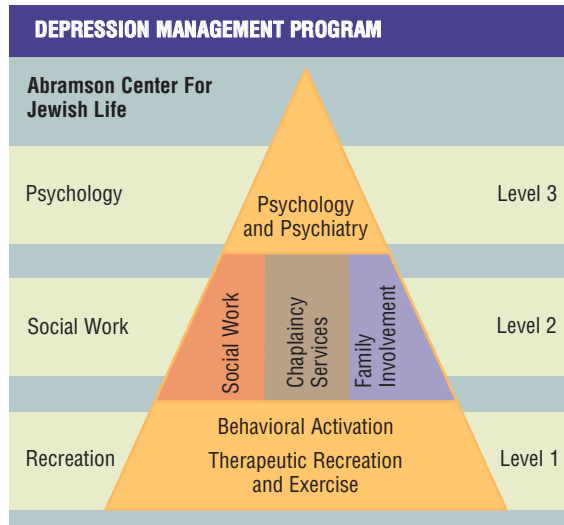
DEPRESSION MANAGEMENT PROGRAM

Abramson Center For Jewish Life

Psychology

Psychology and Psychiatry

Level 3

Social Work

Social Work

Chaplaincy Services

Family Involvement

Level 2

Recreation

Behavioral Activation

Therapeutic Recreation and Exercise

Level 1